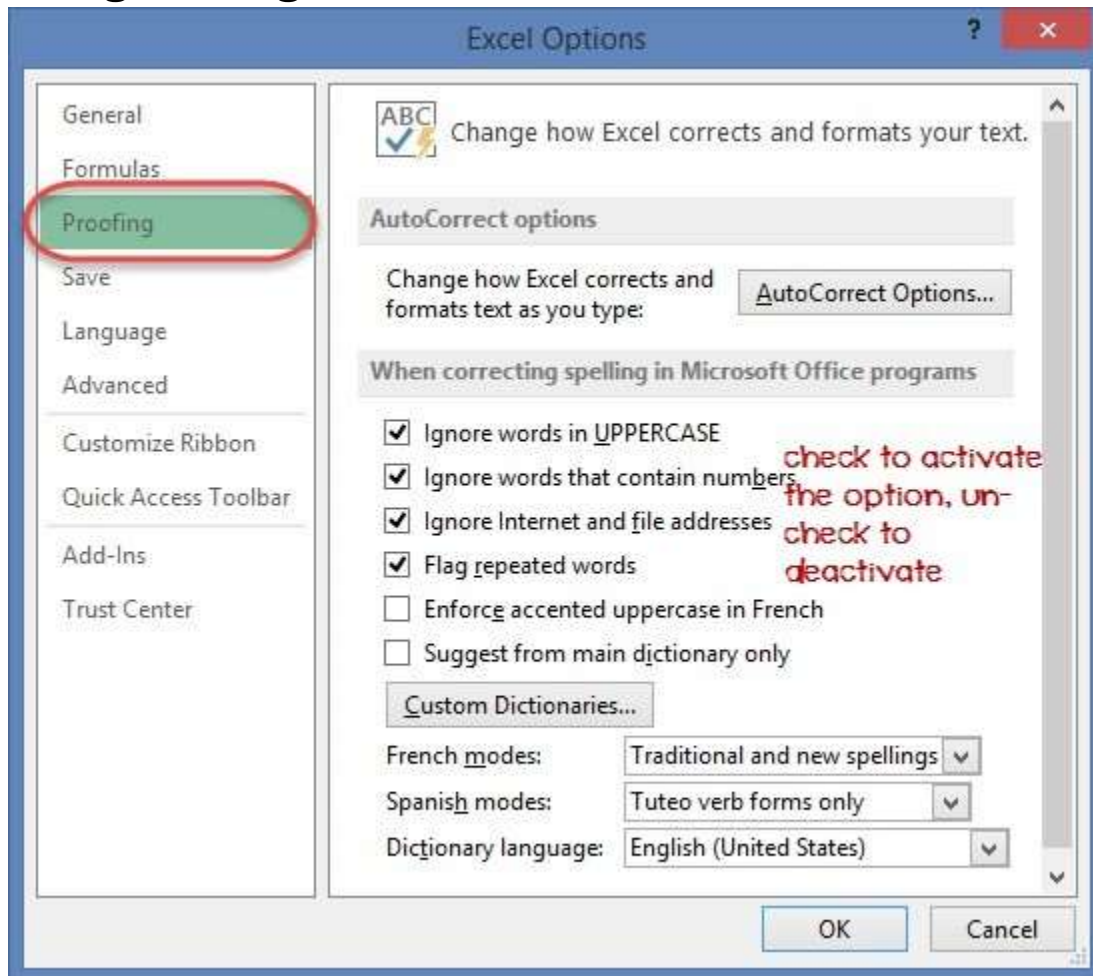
Excel Options

?

×

General

Formulas

Proofing

Save

Language

Advanced

Customize Ribbon

Quick Access Toolbar

Add-Ins

Trust Center

ABC

Change how Excel corrects and formats your text.

AutoCorrect options

Change how Excel corrects and formats text as you type:

AutoCorrect Options...

When correcting spelling in Microsoft Office programs

Ignore words in UPPERCASE

Ignore words that contain numbers

Ignore Internet and file addresses

Flag repeated words

Enforce accented uppercase in French

Suggest from main dictionary only

check to activate the option, uncheck to deactivate

Custom Dictionaries...

French modes: Traditional and new spellings

Spanish modes: Tuteo verb forms only

Dictionary language: English (United States)

OK

Cancel